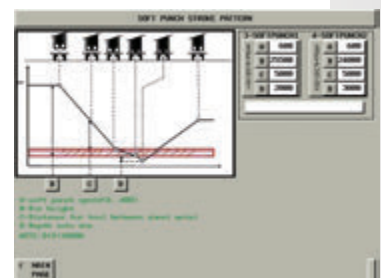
SOFT PUNCH STROKE PATTERN

3-SOFTPUNCH

A 400

B 2500

C 5000

D 3000

4-SOFTPUNCH

A 400

B 2400

C 5000

D 3000

B

C

D

A-soft punch speed(0..400)
B-Die height
C-Distance for tool between sheet metal
D-Depth into die
UNIT: 0.1/1000MM

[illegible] BACK PAGE